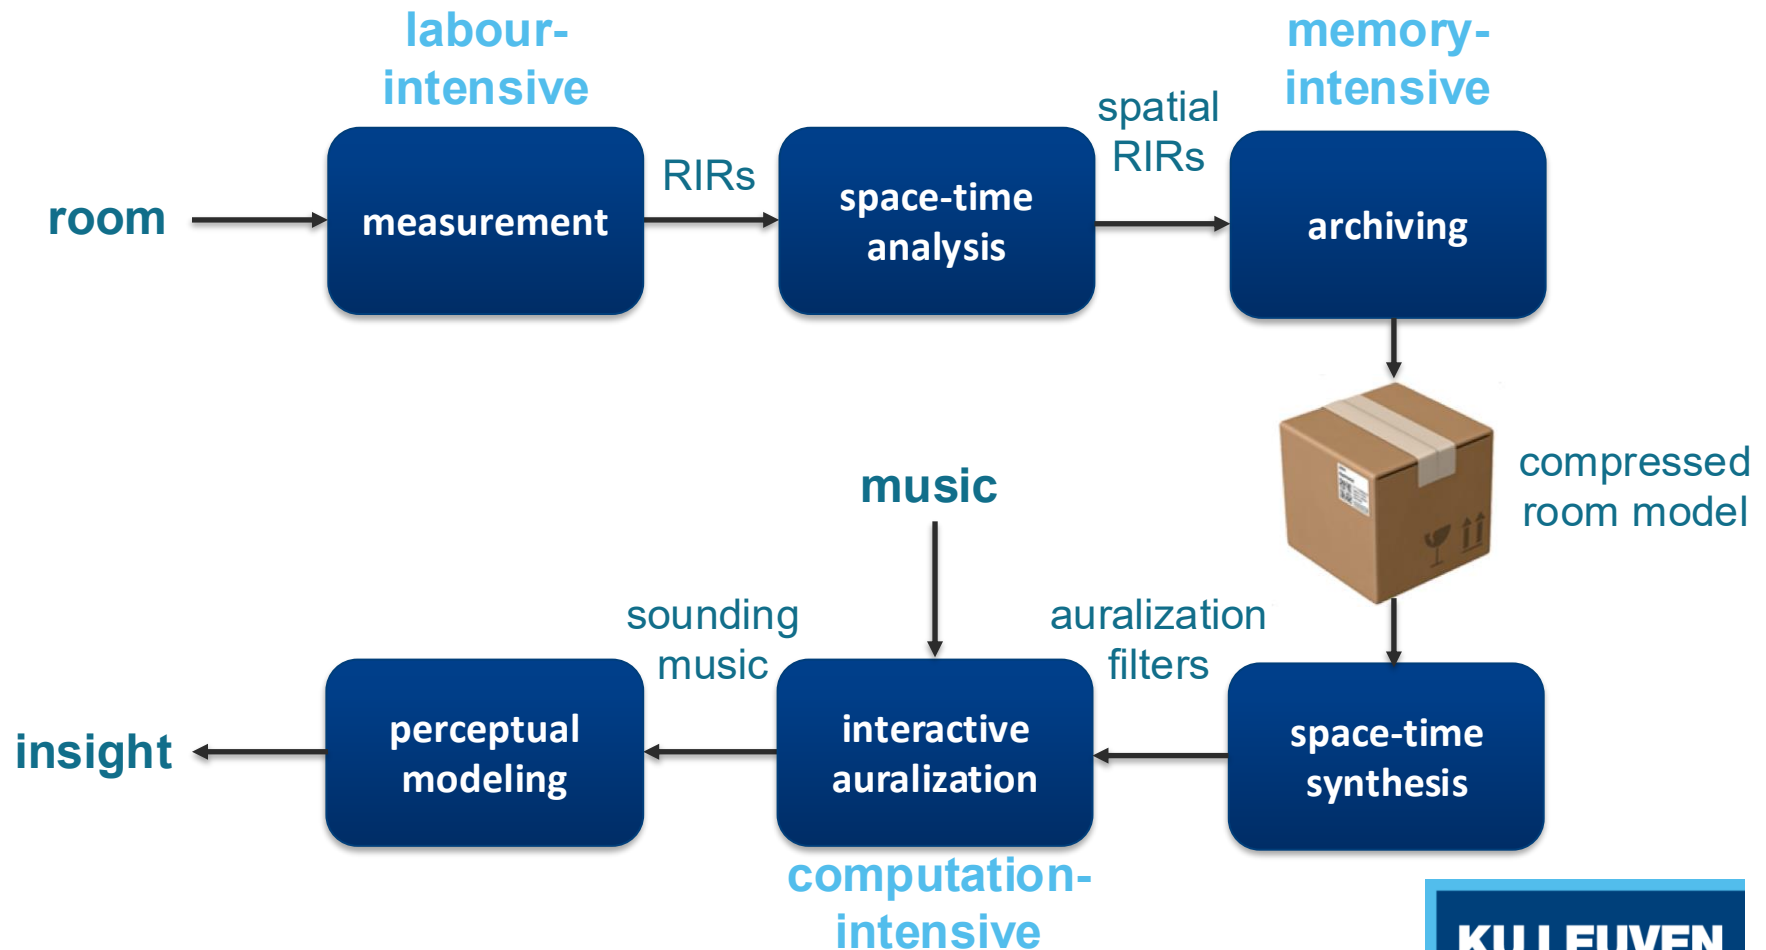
labour-intensive

memory-intensive

room

measurement

RIRs

space-time analysis

spatial RIRs

archiving

compressed room model

music

sounding music

auralization filters

insight

perceptual modeling

interactive auralization

space-time synthesis

computation-intensive

KU LEUVEN